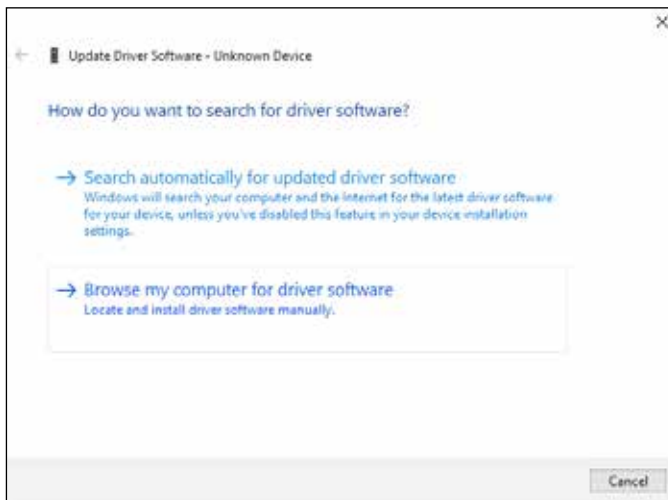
Update Driver Software - Unknown Device

How do you want to search for driver software?

→ Search automatically for updated driver software
Windows will search your computer and the Internet for the latest driver software for your device, unless you've disabled this feature in your device installation settings.

→ Browse my computer for driver software
Locate and install driver software manually.

Cancel